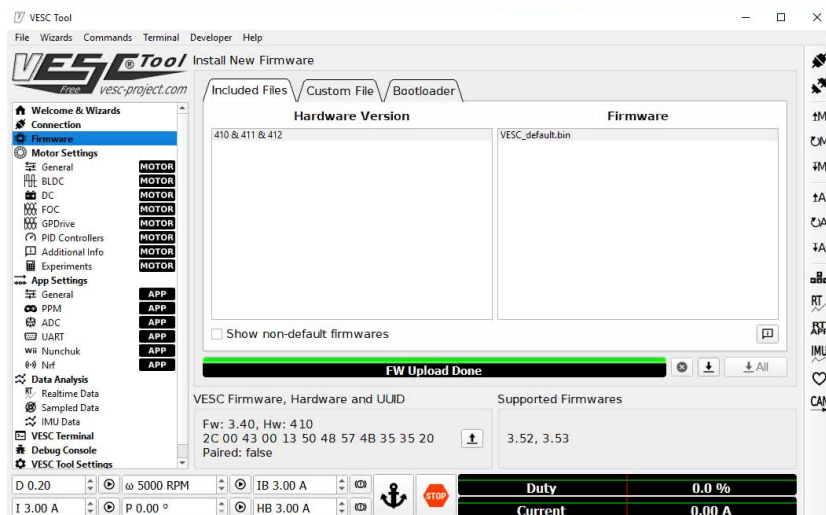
VESC Tool

File Wizards Commands Terminal Developer Help

VESC Tool
Free vesc-project.com

Install New Firmware

Welcome & Wizards
Connection
Firmware
Motor Settings
General MOTOR
BLDC MOTOR
DC MOTOR
FOC MOTOR
GPDrive MOTOR
PID Controllers MOTOR
Additional Info MOTOR
Experiments MOTOR
App Settings
General APP
PPM APP
ADC APP
UART APP
Nunchuk APP
Nrf APP
Data Analysis
Realtime Data
Sampled Data
IMU Data
VESC Terminal
Debug Console
VESC Tool Settings

Included Files | Custom File | Bootloader

| Hardware Version | Firmware |
|---|---|
| 410 & 411 & 412 | VESC_default.bin |

Show non-default firmwares

FW Upload Done

All

VESC Firmware, Hardware and UUID
Fw: 3.40, Hw: 410
2C 00 43 00 13 50 48 57 4B 35 35 20
Paired: false

Supported Firmwares
3.52, 3.53

D 0.20
ω 5000 RPM
IB 3.00 A
I 3.00 A
P 0.00 °
HB 3.00 A
STOP

Duty 0.0 %
Current 0.00 A

M
M
M
A
A
A
RT
RT APP
IMU
CAN